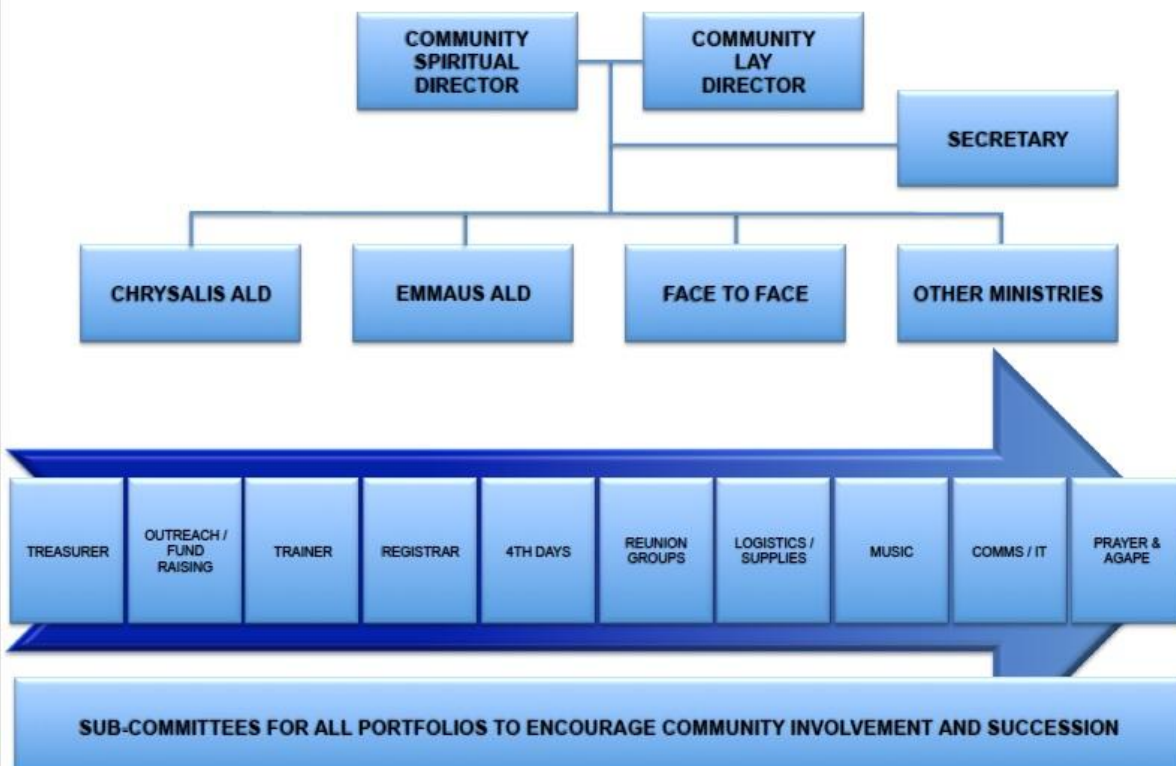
COMMUNITY SPIRITUAL DIRECTOR

COMMUNITY LAY DIRECTOR

SECRETARY

CHRYSALIS ALD

EMMAUS ALD

FACE TO FACE

OTHER MINISTRIES

TREASURER

OUTREACH / FUND RAISING

TRAINER

REGISTRAR

4TH DAYS

REUNION GROUPS

LOGISTICS / SUPPLIES

MUSIC

COMMS / IT

PRAYER & AGAPE

SUB-COMMITTEES FOR ALL PORTFOLIOS TO ENCOURAGE COMMUNITY INVOLVEMENT AND SUCCESSION